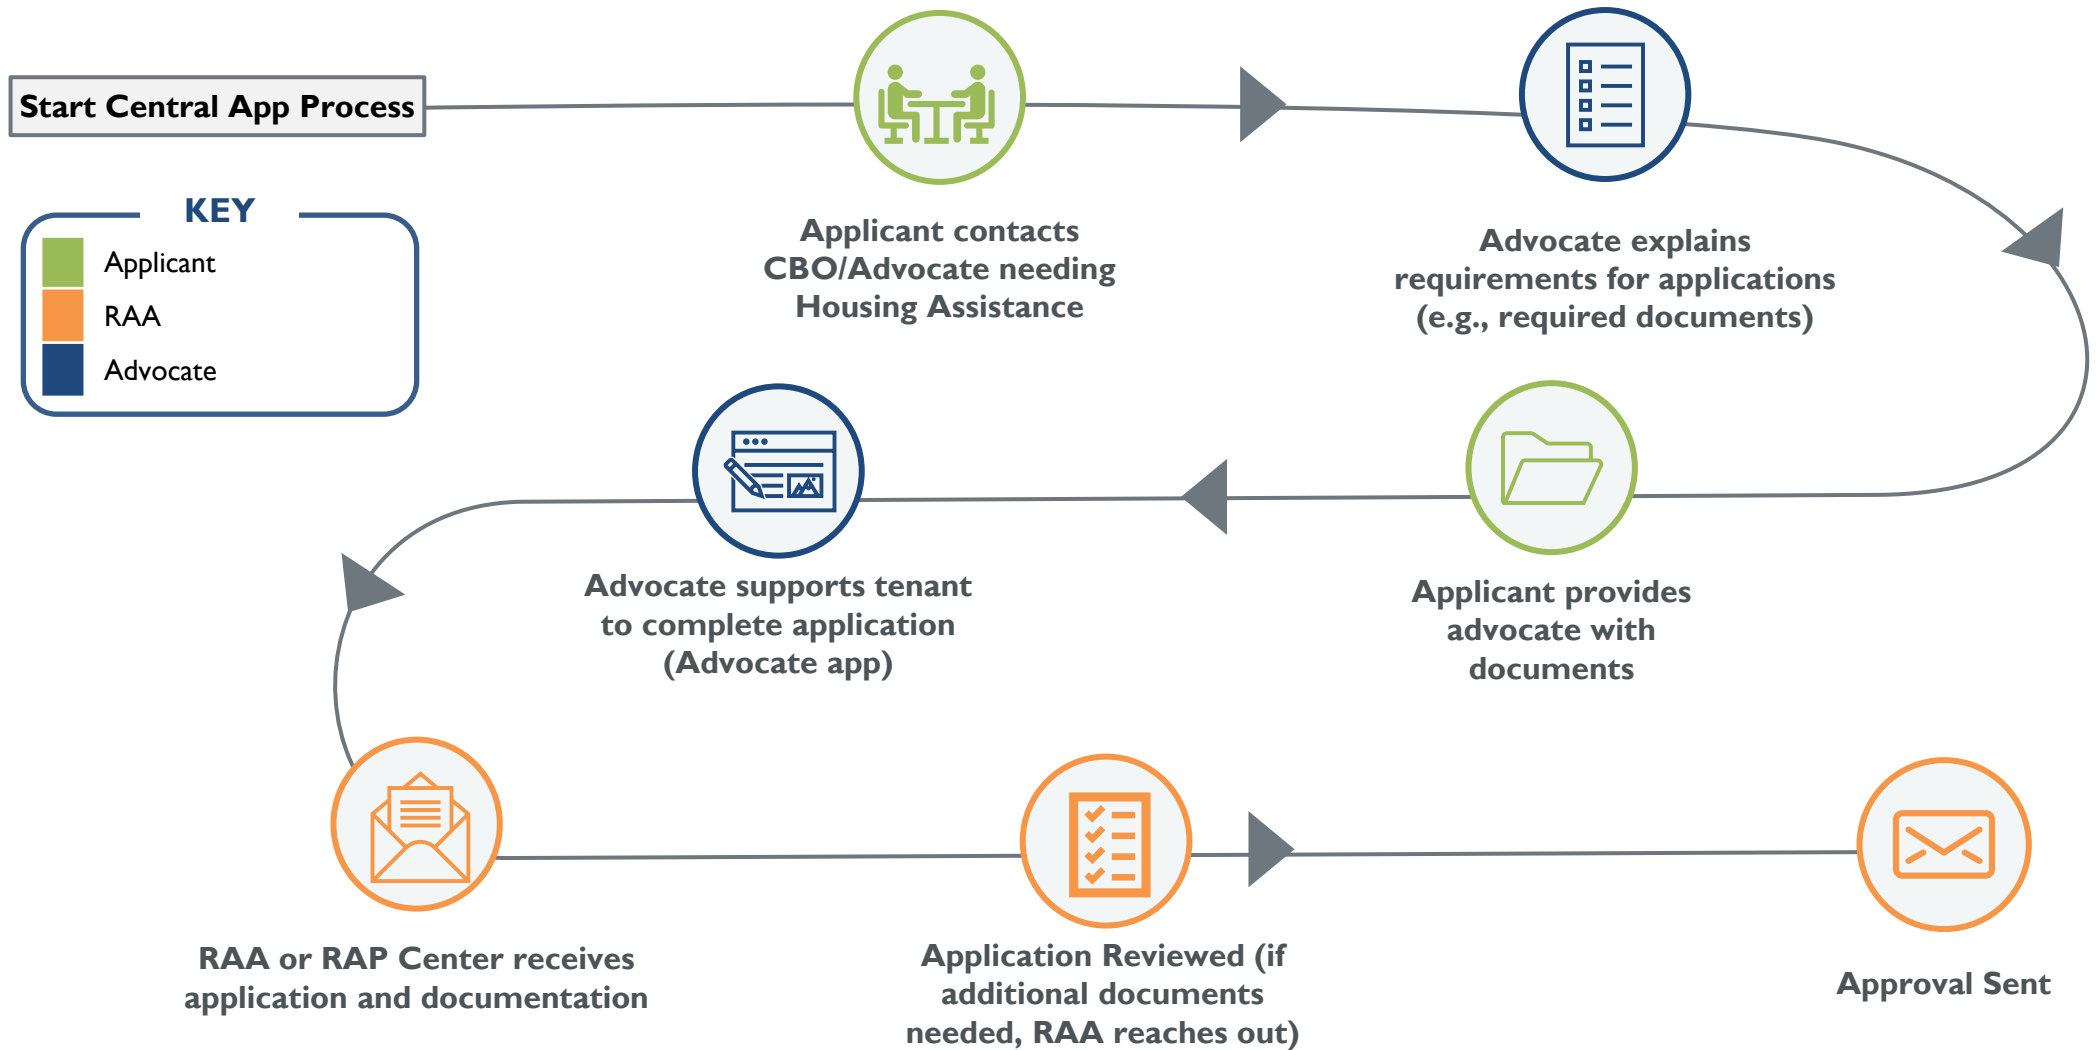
Start Central App Process

KEY
Applicant
RAA
Advocate

Applicant contacts CBO/Advocate needing Housing Assistance

Advocate explains requirements for applications (e.g., required documents)

Applicant provides advocate with documents

Advocate supports tenant to complete application (Advocate app)

RAA or RAP Center receives application and documentation

Application Reviewed (if additional documents needed, RAA reaches out)

Approval Sent